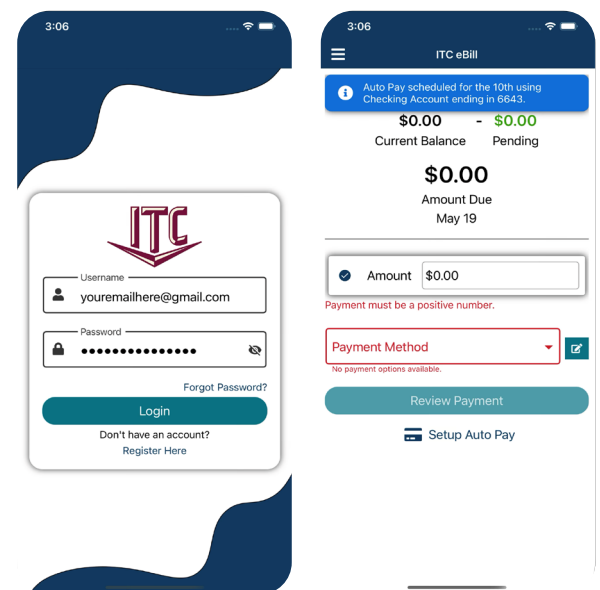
3:06

ITC

Username
youremailhere@gmail.com

Password
•••••••••••••••

Forgot Password?

Login

Don't have an account?
Register Here

3:06

ITC eBill

Auto Pay scheduled for the 10th using Checking Account ending in 6643.

$0.00 - $0.00
Current Balance Pending

$0.00
Amount Due
May 19

Amount $0.00

Payment must be a positive number.

Payment Method

No payment options available.

Review Payment

Setup Auto Pay